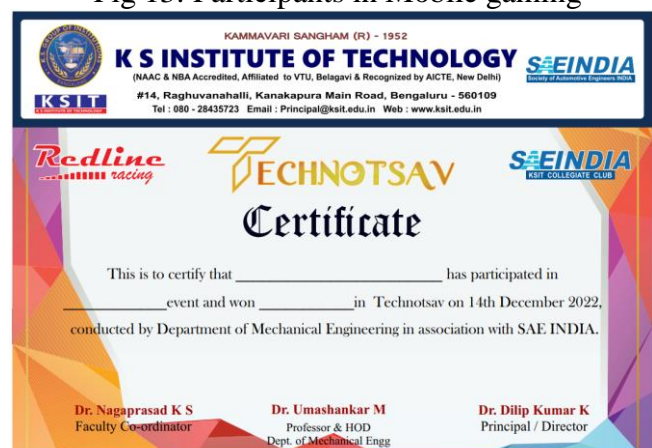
Fig 15: Participants in Mobile gaming

KAMMAVARI SANGHAM (R) - 1952
K S INSTITUTE OF TECHNOLOGY
(NAAC & NBA Accredited, Affiliated to VTU, Belagavi & Recognized by AICTE, New Delhi)
#14, Raghuvanahalli, Kanakapura Main Road, Bengaluru - 560109
Tel : 080 - 28435723 Email : Principal@ksit.edu.in Web : www.ksit.edu.in

KSIT

SAEINDIA
Society of Automotive Engineers INDIA

Redline racing

TECHNOTSAV

SAEINDIA
KSIT COLLEGIATE CLUB

Certificate

This is to certify that ____________________________ has participated in ______________event and won ____________in Technotsav on 14th December 2022, conducted by Department of Mechanical Engineering in association with SAE INDIA.

Dr. Nagaprasad K S
Faculty Co-ordinator

Dr. Umashankar M
Professor & HOD
Dept. of Mechanical Engg

Dr. Dilip Kumar K
Principal / Director